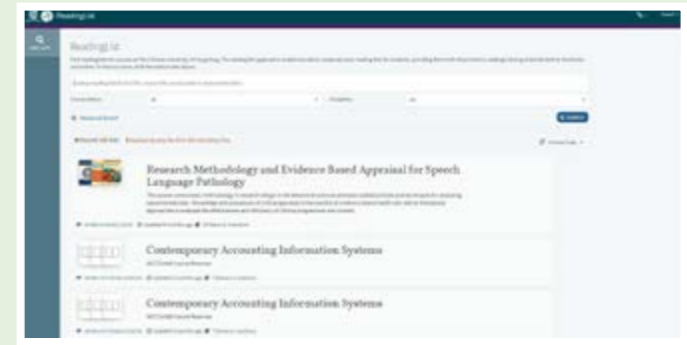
Reading List

Reading List

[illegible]

Research Methodology and Evidence Based Appraisal for Speech Language Pathology

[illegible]

Contemporary Accounting Information Systems

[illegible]

Contemporary Accounting Information Systems

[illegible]